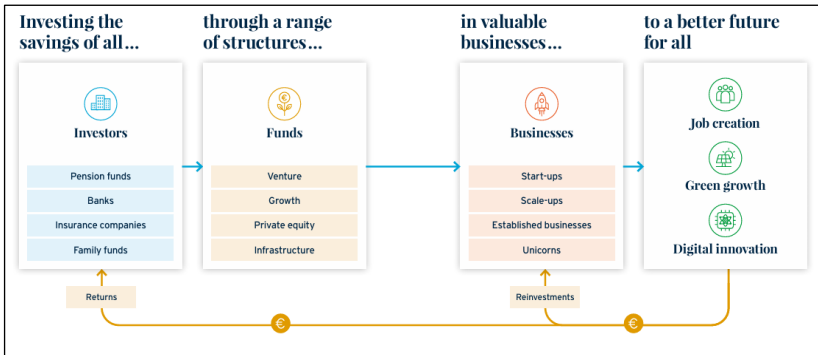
Investing the savings of all…

Investors

Pension funds

Banks

Insurance companies

Family funds

through a range of structures…

Funds

Venture

Growth

Private equity

Infrastructure

in valuable businesses…

Businesses

Start-ups

Scale-ups

Established businesses

Unicorns

to a better future for all

Job creation

Green growth

Digital innovation

Returns

Reinvestments

€

€